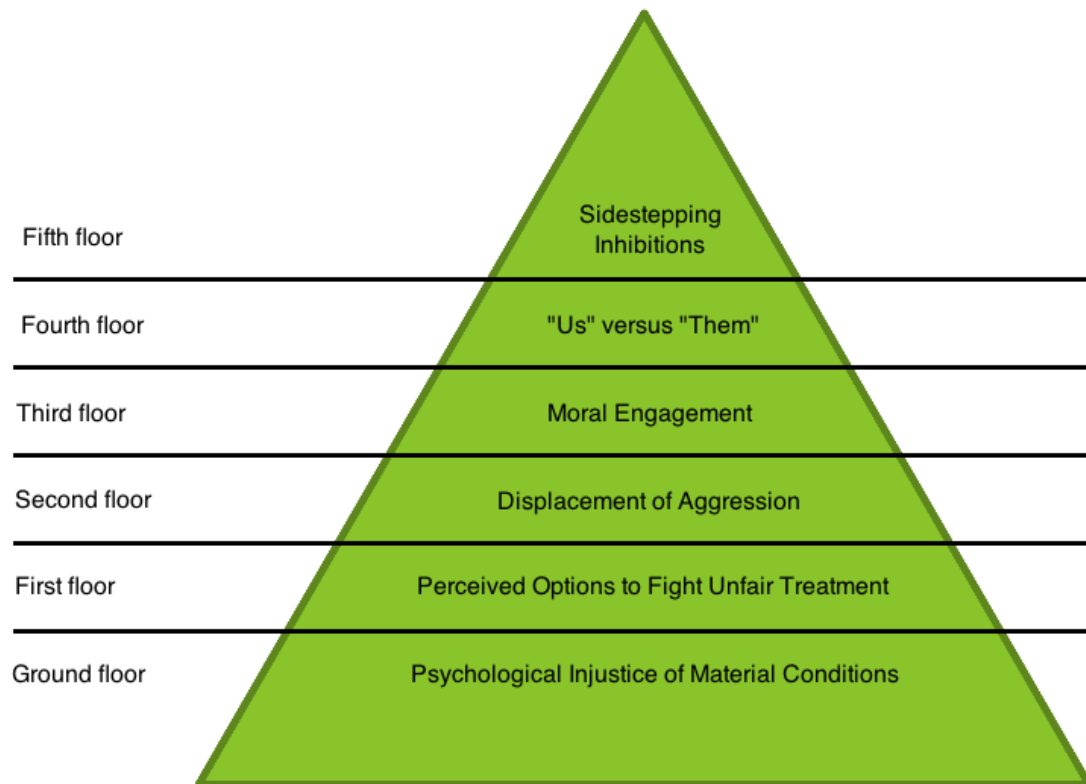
Fifth floor
Sidestepping Inhibitions

Fourth floor
"Us" versus "Them"

Third floor
Moral Engagement

Second floor
Displacement of Aggression

First floor
Perceived Options to Fight Unfair Treatment

Ground floor
Psychological Injustice of Material Conditions